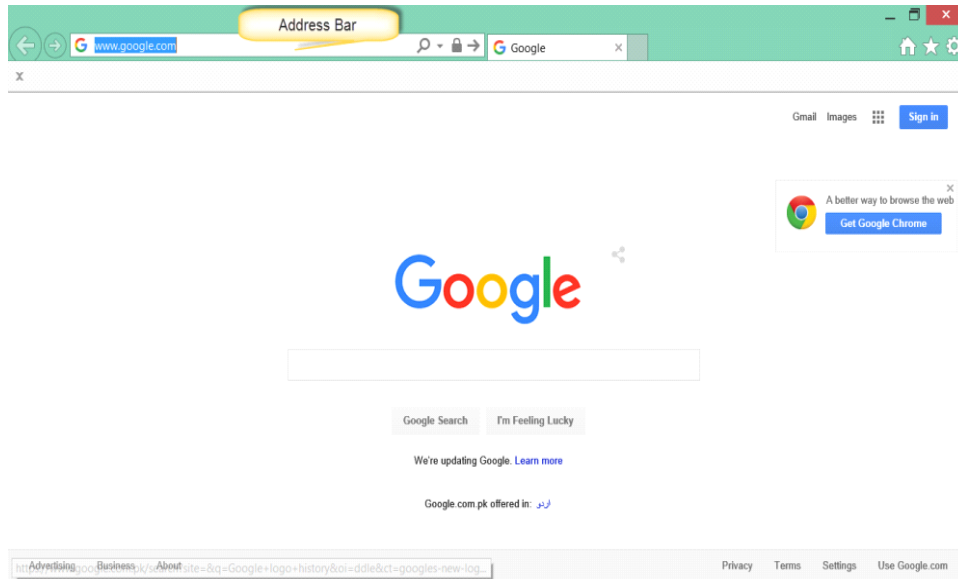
Address Bar

www.google.com

Google

x

Gmail Images Sign in

A better way to browse the web

Get Google Chrome

Google

Google Search I'm Feeling Lucky

We're updating Google. Learn more

Google.com.pk offered in: اردو

Advertising Business About

https://www.google.com.pk/search?site=&q=Google+logo+history&oi=ddle&ct=googles-new-log...

Privacy Terms Settings Use Google.com